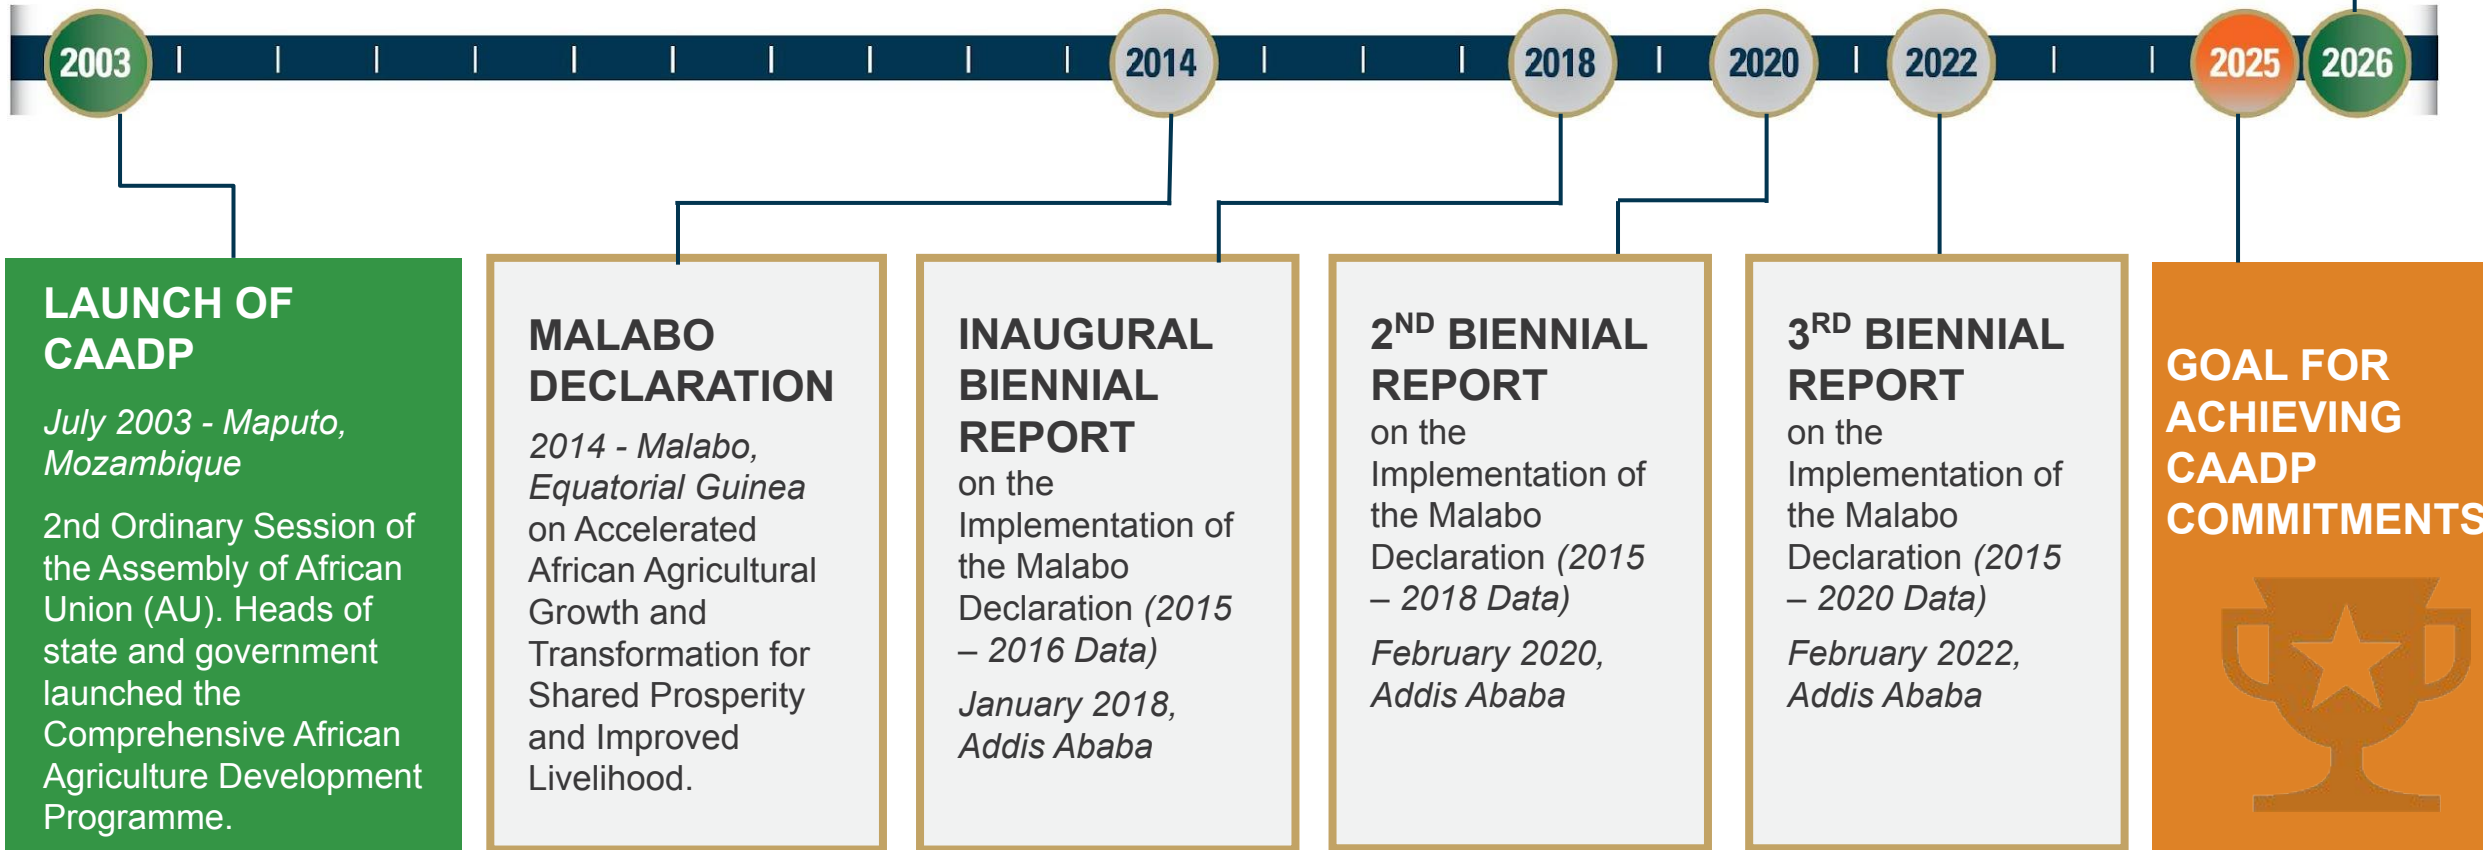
2003 2014 2018 2020 2022 2025 2026

LAUNCH OF CAADP

July 2003 - Maputo, Mozambique

2nd Ordinary Session of the Assembly of African Union (AU). Heads of state and government launched the Comprehensive African Agriculture Development Programme.

MALABO DECLARATION

2014 - Malabo, Equatorial Guinea

on Accelerated African Agricultural Growth and Transformation for Shared Prosperity and Improved Livelihood.

INAUGURAL BIENNIAL REPORT

on the Implementation of the Malabo Declaration (2015 – 2016 Data)

January 2018, Addis Ababa

2$^{ND}$ BIENNIAL REPORT

on the Implementation of the Malabo Declaration (2015 – 2018 Data)

February 2020, Addis Ababa

3$^{RD}$ BIENNIAL REPORT

on the Implementation of the Malabo Declaration (2015 – 2020 Data)

February 2022, Addis Ababa

GOAL FOR ACHIEVING CAADP COMMITMENTS